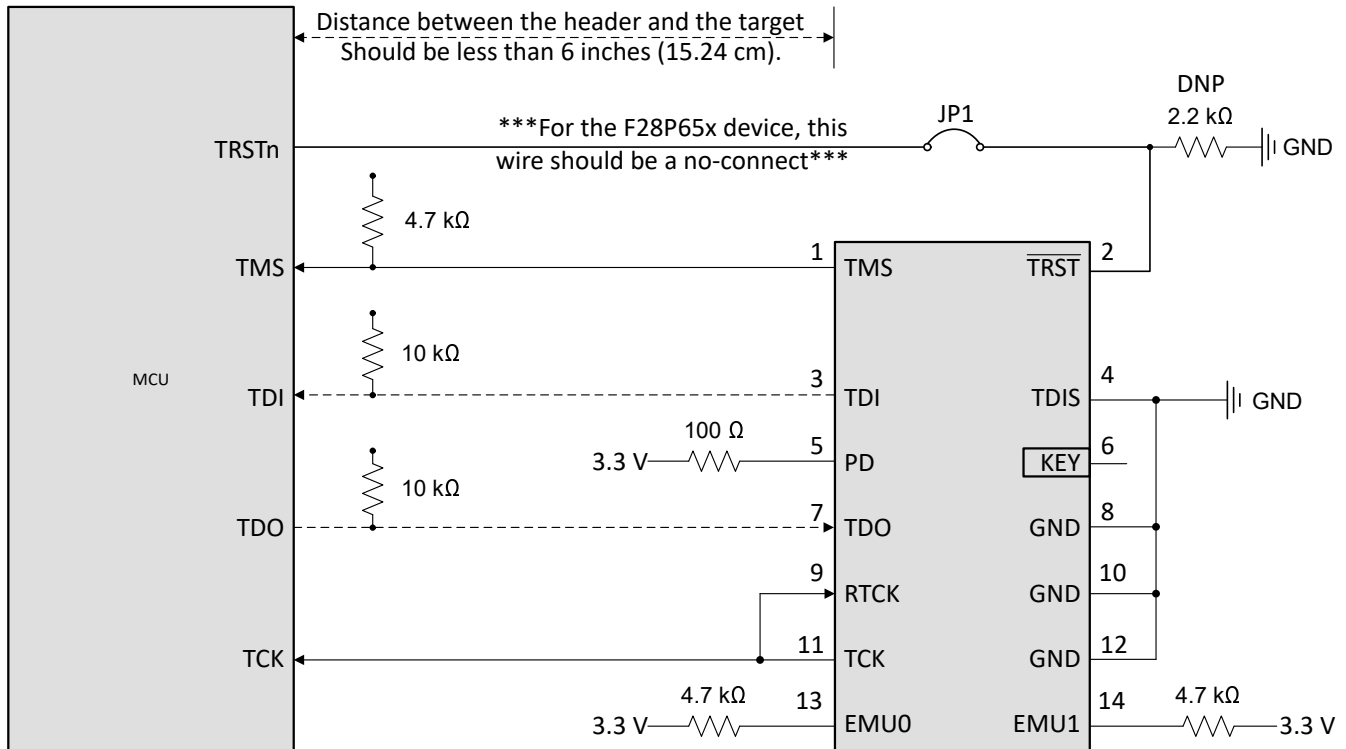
Distance between the header and the target
Should be less than 6 inches (15.24 cm).

DNP
2.2 kΩ
JP1
GND
TRSTn
***For the F28P65x device, this wire should be a no-connect***

4.7 kΩ
TMS
1
TMS
$\overline{TRST}$
2

10 kΩ
MCU
TDI
3
TDI
TDIS
4
GND

100 Ω
3.3 V
5
PD
KEY
6

10 kΩ
TDO
7
TDO
GND
8

9
RTCK
GND
10

TCK
11
TCK
GND
12

4.7 kΩ
13
3.3 V
EMU0
EMU1
14
4.7 kΩ
3.3 V